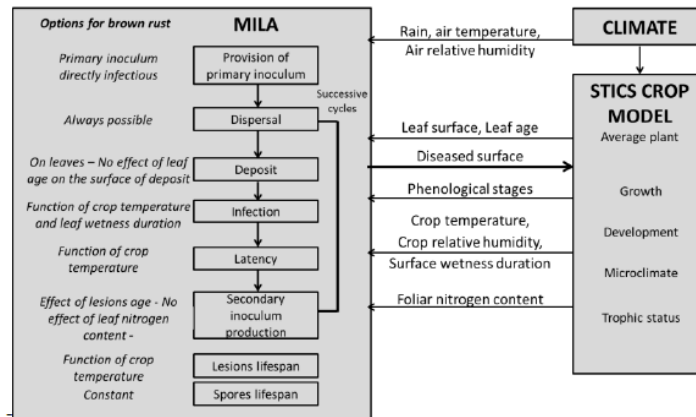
Options for brown rust

MILA

Primary inoculum directly infectious

Provision of primary inoculum

Always possible

Dispersal

Successive cycles

On leaves – No effect of leaf age on the surface of deposit

Deposit

Function of crop temperature and leaf wetness duration

Infection

Function of crop temperature

Latency

Effect of lesions age - No effect of leaf nitrogen content -

Secondary inoculum production

Function of crop temperature

Lesions lifespan

Constant

Spores lifespan

Rain, air temperature, Air relative humidity

CLIMATE

STICS CROP MODEL

Average plant

Leaf surface, Leaf age

Diseased surface

Phenological stages

Growth

Crop temperature, Crop relative humidity, Surface wetness duration

Development

Microclimate

Foliar nitrogen content

Trophic status